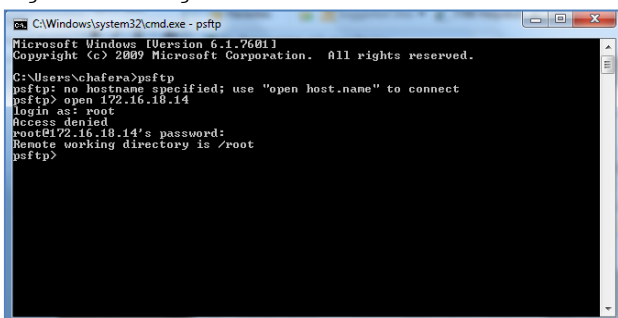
C:\Windows\system32\cmd.exe - psftp

Microsoft Windows [Version 6.1.7601]
Copyright (c) 2009 Microsoft Corporation. All rights reserved.

C:\Users\chafera>psftp
psftp: no hostname specified; use "open host.name" to connect
psftp> open 172.16.18.14
login as: root
Access denied
root@172.16.18.14's password:
Remote working directory is /root
psftp>